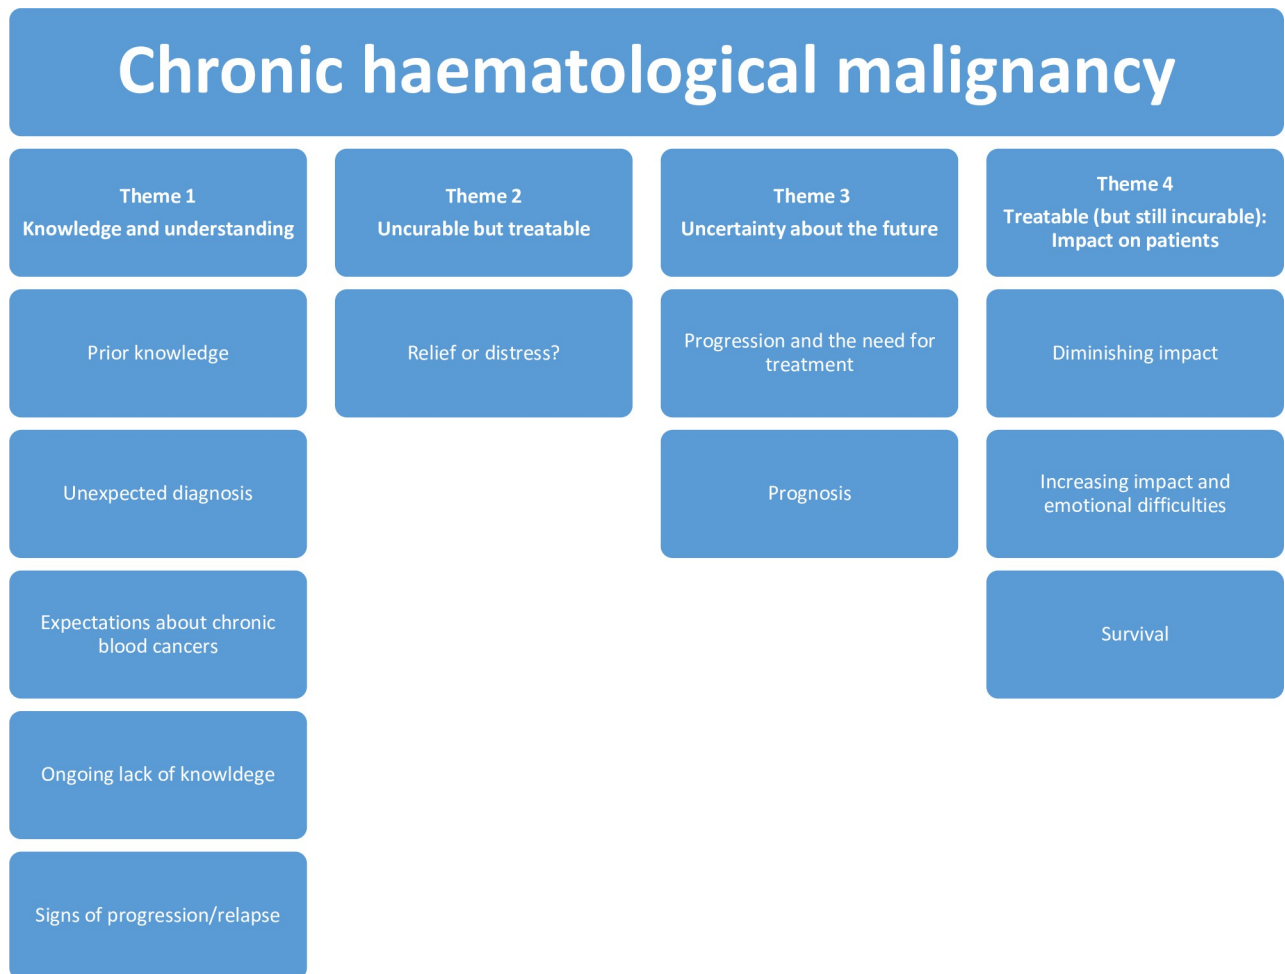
Chronic haematological malignancy

Theme 1
Knowledge and understanding

Prior knowledge

Unexpected diagnosis

Expectations about chronic blood cancers

Ongoing lack of knowldege

Signs of progression/relapse

Theme 2
Uncurable but treatable

Relief or distress?

Theme 3
Uncertainty about the future

Progression and the need for treatment

Prognosis

Theme 4
Treatable (but still incurable): Impact on patients

Diminishing impact

Increasing impact and emotional difficulties

Survival